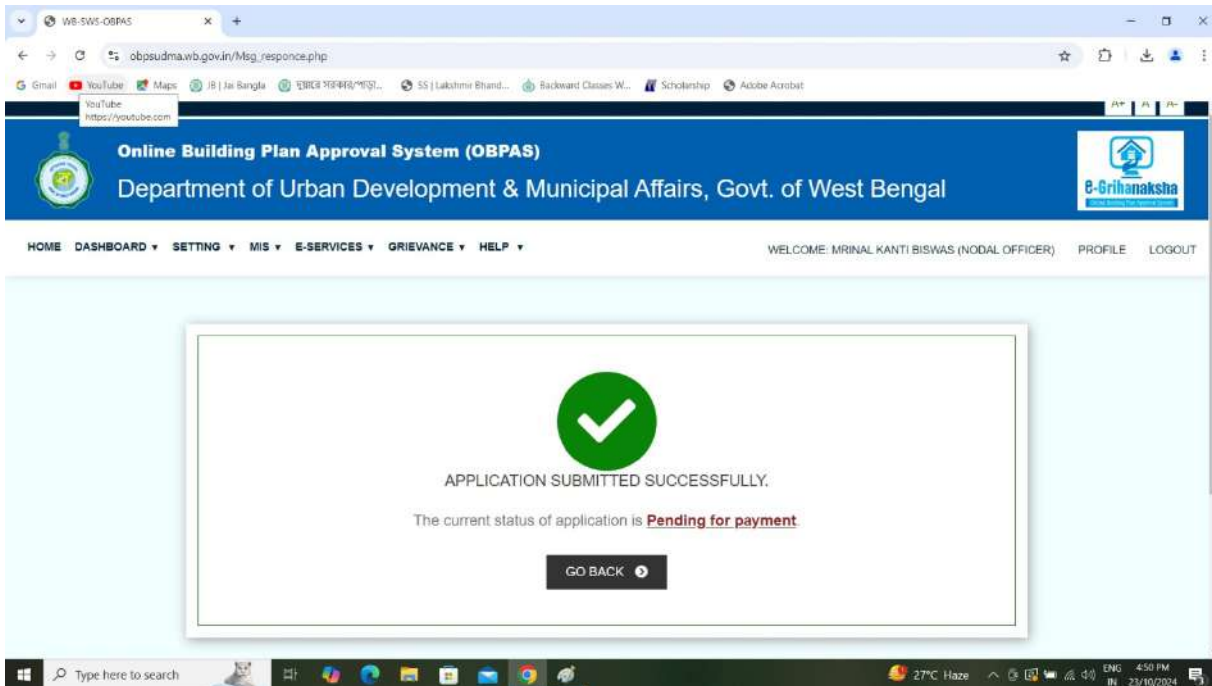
WB-SWS-OBPAS

obpsudma.wb.gov.in/Msg_responce.php

Gmail YouTube Maps JB | Jai Bangla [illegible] SS | Lakshmir Bhand... Backward Classes W... Scholarship Adobe Acrobat

YouTube
https://youtube.com

A+ A A-

Online Building Plan Approval System (OBPAS)
Department of Urban Development & Municipal Affairs, Govt. of West Bengal

e-Grihanaksha

HOME DASHBOARD ▾ SETTING ▾ MIS ▾ E-SERVICES ▾ GRIEVANCE ▾ HELP ▾

WELCOME: MRINAL KANTI BISWAS (NODAL OFFICER) PROFILE LOGOUT

APPLICATION SUBMITTED SUCCESSFULLY.

The current status of application is Pending for payment.

GO BACK

Type here to search

27°C Haze ENG IN 4:50 PM 23/10/2024